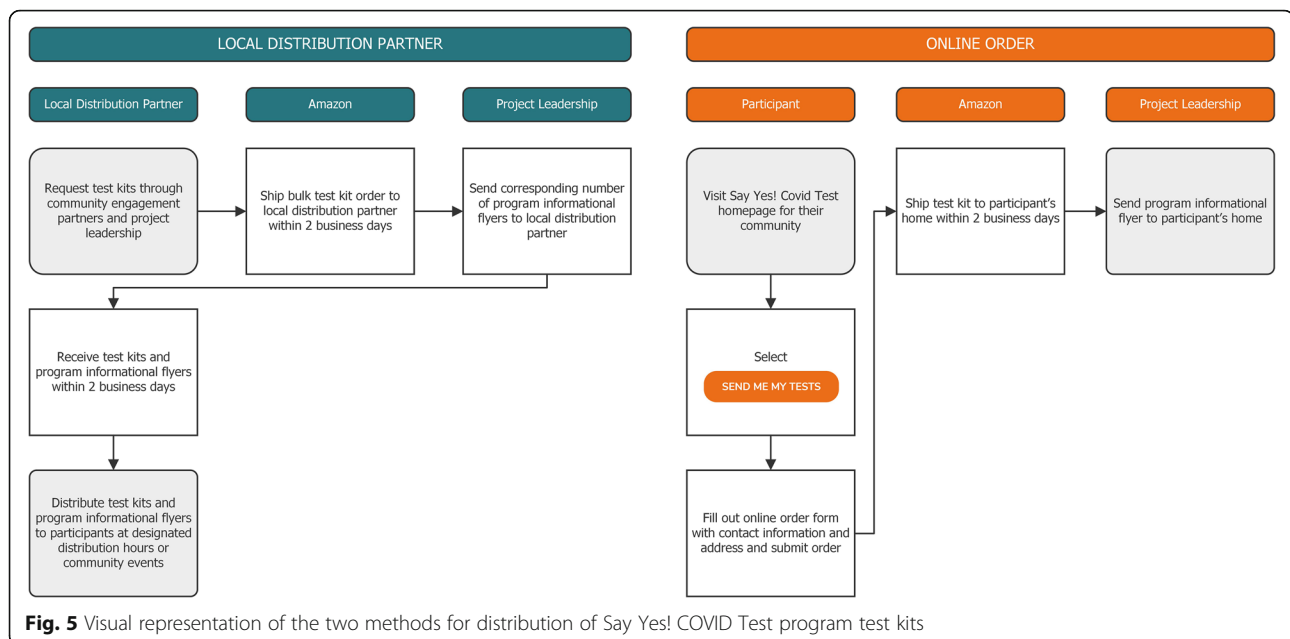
LOCAL DISTRIBUTION PARTNER

Local Distribution Partner

Amazon

Project Leadership

Request test kits through community engagement partners and project leadership

Ship bulk test kit order to local distribution partner within 2 business days

Send corresponding number of program informational flyers to local distribution partner

Receive test kits and program informational flyers within 2 business days

Distribute test kits and program informational flyers to participants at designated distribution hours or community events

ONLINE ORDER

Participant

Amazon

Project Leadership

Visit Say Yes! Covid Test homepage for their community

Ship test kit to participant's home within 2 business days

Send program informational flyer to participant's home

Select

SEND ME MY TESTS

Fill out online order form with contact information and address and submit order

Fig. 5 Visual representation of the two methods for distribution of Say Yes! COVID Test program test kits